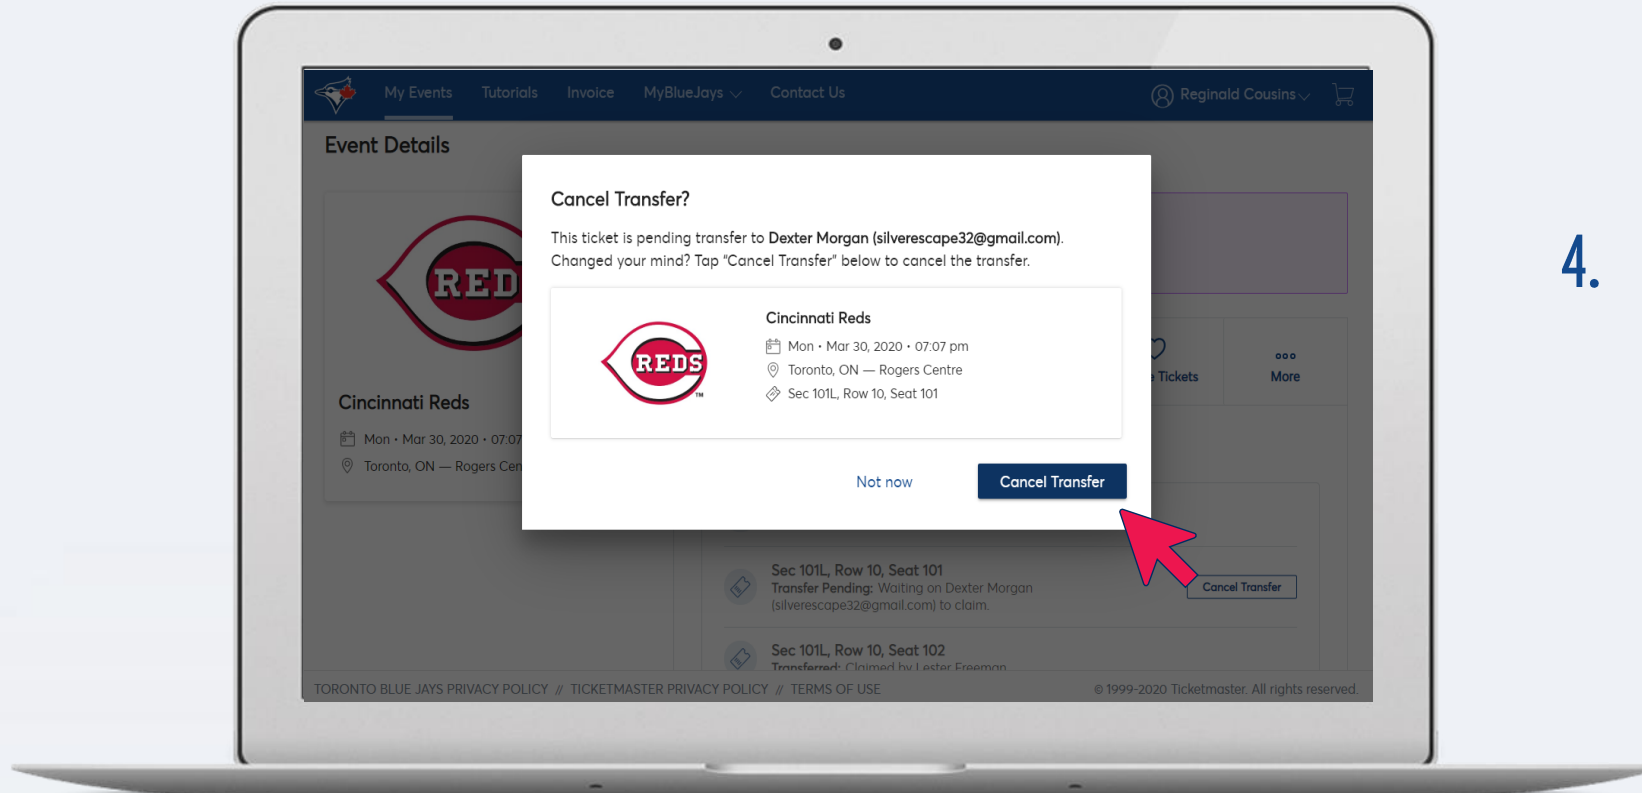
My Events Tutorials Invoice MyBlueJays Contact Us Reginald Cousins

Event Details

REDS

Cincinnati Reds

Mon • Mar 30, 2020 • 07:07

Toronto, ON — Rogers Cen

Tickets

More

Cancel Transfer?

This ticket is pending transfer to Dexter Morgan (silverescape32@gmail.com). Changed your mind? Tap "Cancel Transfer" below to cancel the transfer.

REDS

Cincinnati Reds

Mon • Mar 30, 2020 • 07:07 pm

Toronto, ON — Rogers Centre

Sec 101L, Row 10, Seat 101

Not now

Cancel Transfer

Sec 101L, Row 10, Seat 101

Transfer Pending: Waiting on Dexter Morgan (silverescape32@gmail.com) to claim.

Cancel Transfer

Sec 101L, Row 10, Seat 102

Transferred: Claimed by Lester Freeman

TORONTO BLUE JAYS PRIVACY POLICY // TICKETMASTER PRIVACY POLICY // TERMS OF USE

© 1999-2020 Ticketmaster. All rights reserved.

4.